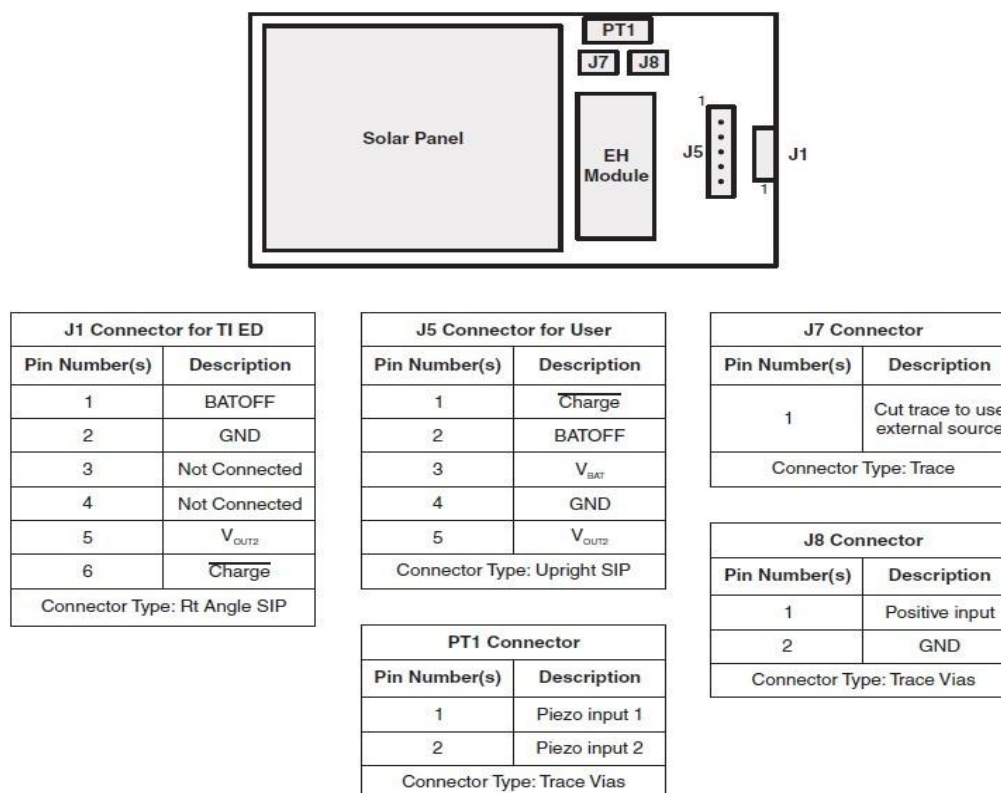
PT1

J7 J8

Solar Panel

EH Module

1

J5

J1

1

| J1 Connector for TI ED | |
|---|---|
| Pin Number(s) | Description |
| 1 | BATOFF |
| 2 | GND |
| 3 | Not Connected |
| 4 | Not Connected |
| 5 | $V_{OUT2}$ |
| 6 | $\overline{\text{Charge}}$ |
| Connector Type: Rt Angle SIP | |

| J5 Connector for User | |
|---|---|
| Pin Number(s) | Description |
| 1 | $\overline{\text{Charge}}$ |
| 2 | BATOFF |
| 3 | $V_{BAT}$ |
| 4 | GND |
| 5 | $V_{OUT2}$ |
| Connector Type: Upright SIP | |

| PT1 Connector | |
|---|---|
| Pin Number(s) | Description |
| 1 | Piezo input 1 |
| 2 | Piezo input 2 |
| Connector Type: Trace Vias | |

| J7 Connector | |
|---|---|
| Pin Number(s) | Description |
| 1 | Cut trace to use external source |
| Connector Type: Trace | |

| J8 Connector | |
|---|---|
| Pin Number(s) | Description |
| 1 | Positive input |
| 2 | GND |
| Connector Type: Trace Vias | |